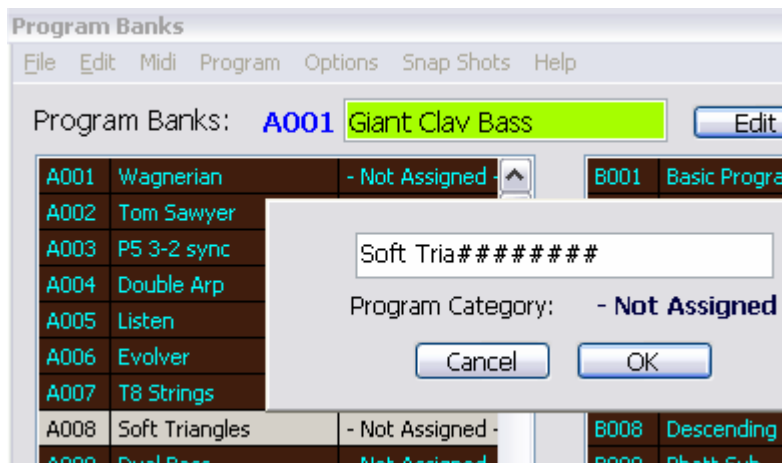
Program Banks

File Edit Midi Program Options Snap Shots Help

Program Banks: A001 Giant Clav Bass

Edit

| A001 | Wagnerian | - Not Assigned - |
|---|---|---|
| A002 | Tom Sawyer | |
| A003 | P5 3-2 sync | |
| A004 | Double Arp | |
| A005 | Listen | |
| A006 | Evolver | |
| A007 | T8 Strings | |
| A008 | Soft Triangles | - Not Assigned - |
| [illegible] | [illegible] | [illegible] |

| B001 | Basic Progra |
|---|---|
| B008 | Descending |
| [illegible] | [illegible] |

Soft Tria########

Program Category: - Not Assigned

Cancel OK